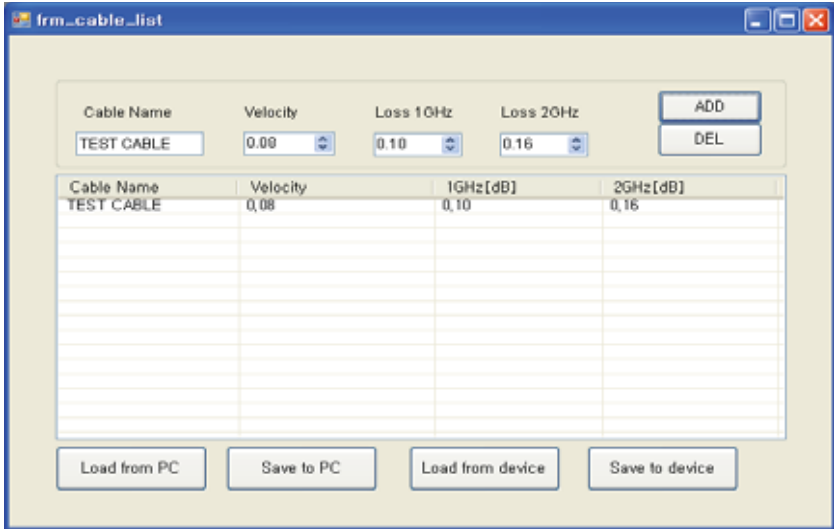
frm_cable_list

Cable Name
TEST CABLE

Velocity
0.08

Loss 1GHz
0.10

Loss 2GHz
0.16

ADD
DEL

| Cable Name | Velocity | 1GHz[dB] | 2GHz[dB] |
|---|---|---|---|
| TEST CABLE | 0,08 | 0,10 | 0,16 |

Load from PC
Save to PC
Load from device
Save to device